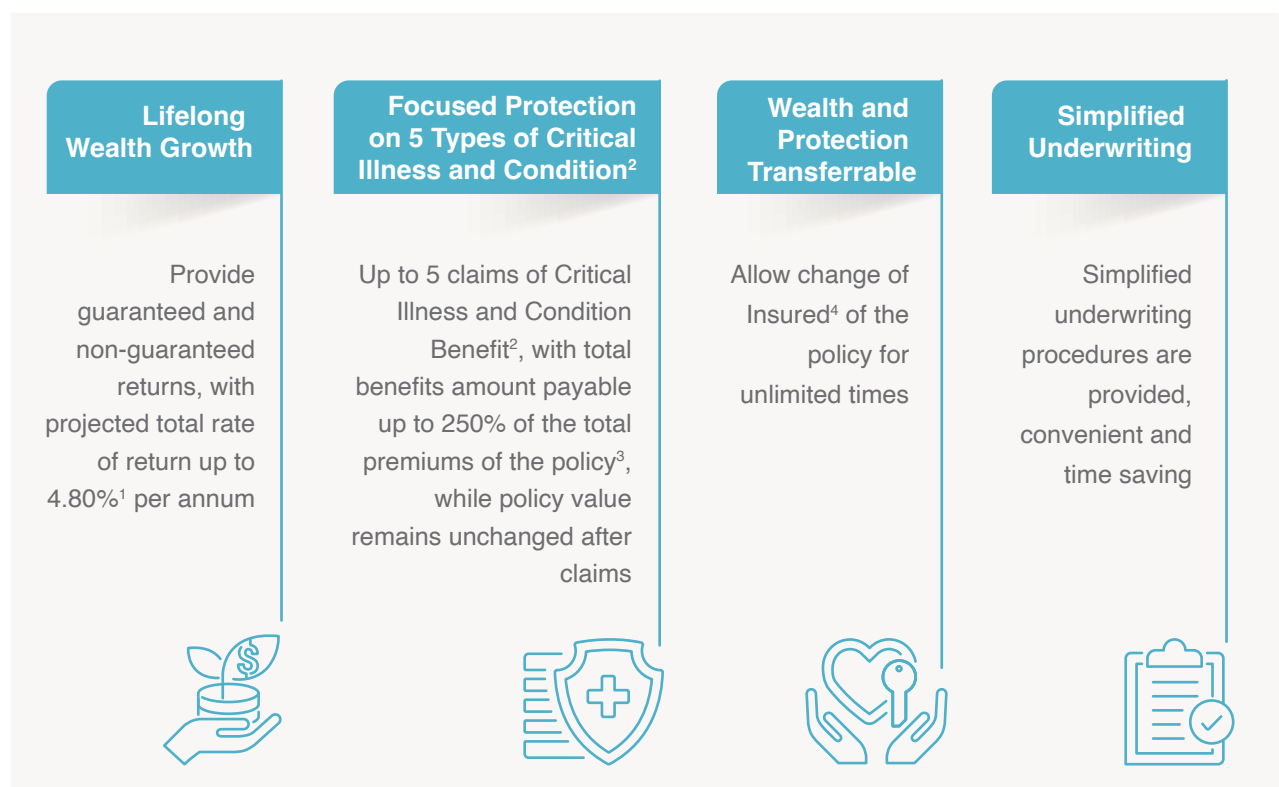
Lifelong Wealth Growth

Provide guaranteed and non-guaranteed returns, with projected total rate of return up to 4.80%$^1$ per annum

Focused Protection on 5 Types of Critical Illness and Condition$^2$

Up to 5 claims of Critical Illness and Condition Benefit$^2$, with total benefits amount payable up to 250% of the total premiums of the policy$^3$, while policy value remains unchanged after claims

Wealth and Protection Transferrable

Allow change of Insured$^4$ of the policy for unlimited times

Simplified Underwriting

Simplified underwriting procedures are provided, convenient and time saving